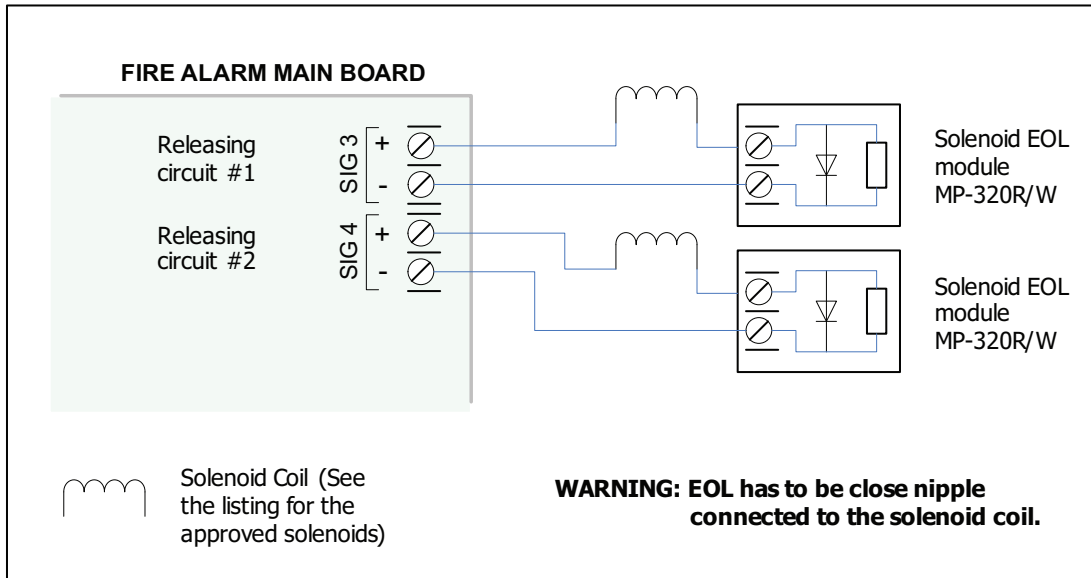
FIRE ALARM MAIN BOARD

Releasing circuit #1

SIG 3
+
-

Releasing circuit #2

SIG 4
+
-

Solenoid EOL module MP-320R/W

Solenoid EOL module MP-320R/W

Solenoid Coil (See the listing for the approved solenoids)

WARNING: EOL has to be close nipple connected to the solenoid coil.